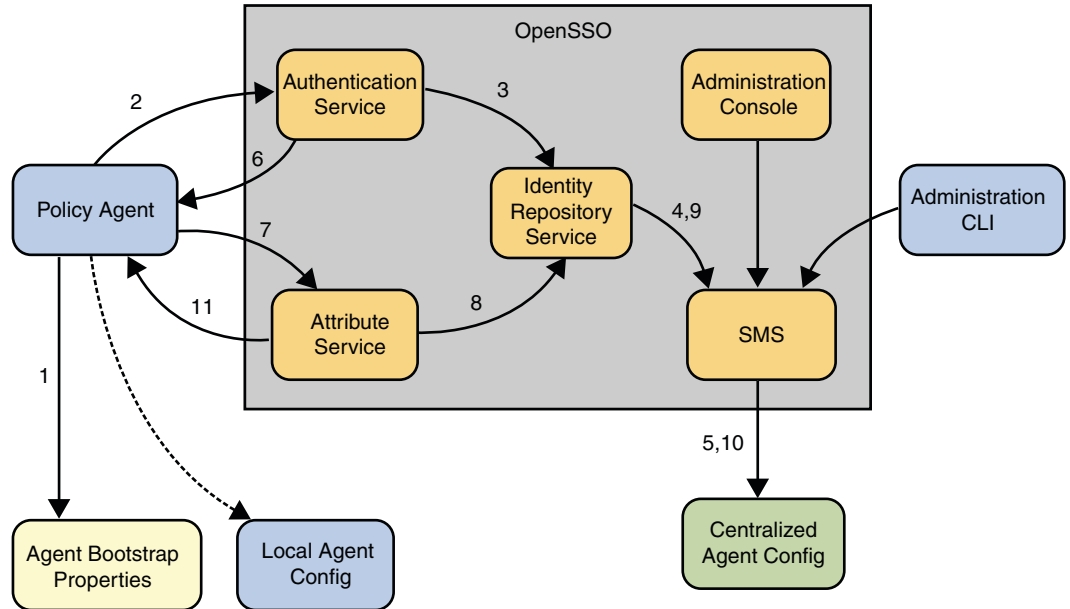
OpenSSO

Authentication Service

Administration Console

Identity Repository Service

Administration CLI

Policy Agent

Attribute Service

SMS

Agent Bootstrap Properties

Local Agent Config

Centralized Agent Config

2

3

6

7

4,9

11

8

1

5,10